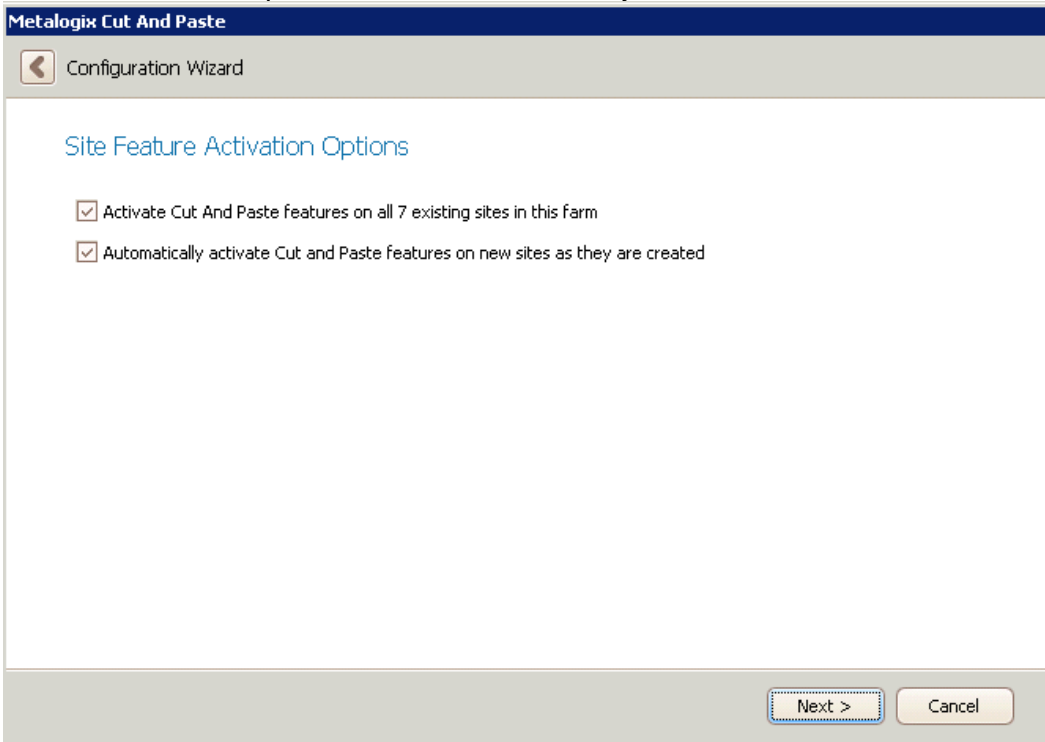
Metalogix Cut And Paste

Configuration Wizard

Site Feature Activation Options

☑ Activate Cut And Paste features on all 7 existing sites in this farm

☑ Automatically activate Cut and Paste features on new sites as they are created

Next >

Cancel